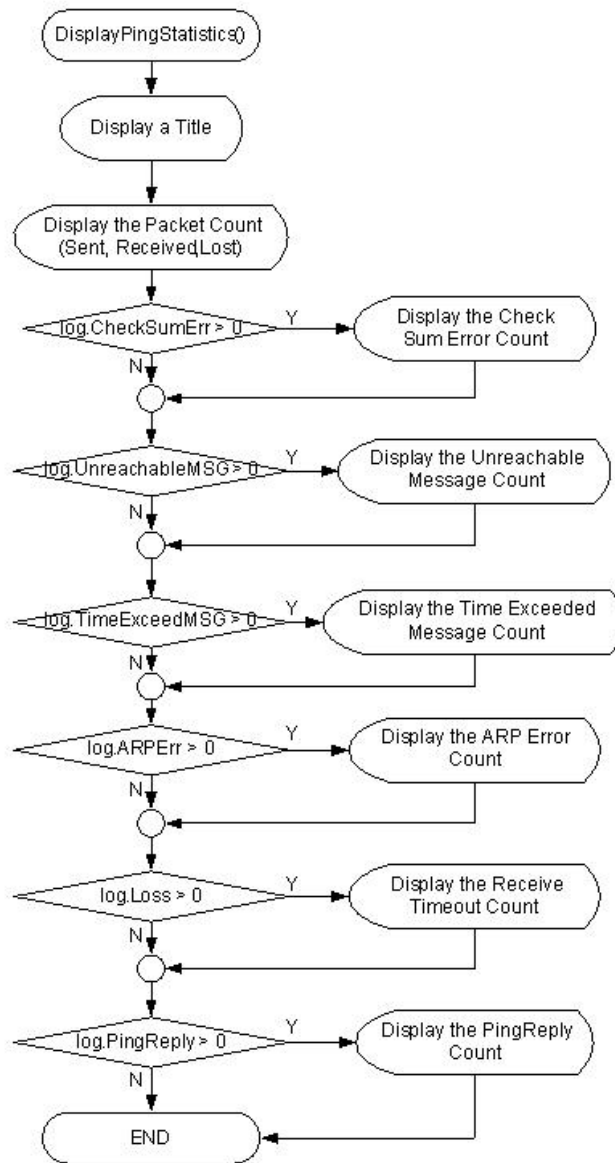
DisplayPingStatistics()

Display a Title

Display the Packet Count (Sent, Received,Lost)

log.CheckSumErr > 0

Y

Display the Check Sum Error Count

N

log.UnreachableMSG > 0

Y

Display the Unreachable Message Count

N

log.TimeExceedMSG > 0

Y

Display the Time Exceeded Message Count

N

log.ARPErr > 0

Y

Display the ARP Error Count

N

log.Loss > 0

Y

Display the Receive Timeout Count

N

log.PingReply > 0

Y

Display the PingReply Count

N

END